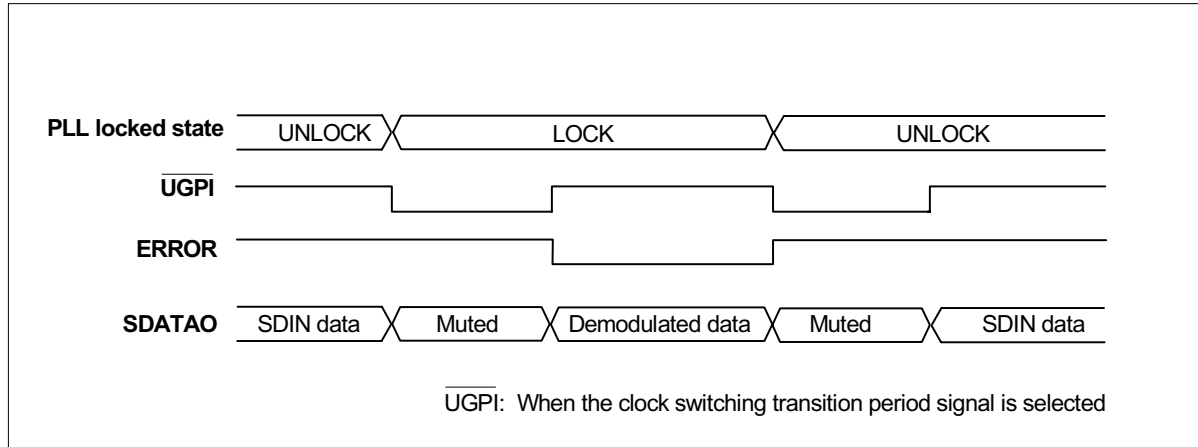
PLL locked state UNLOCK LOCK UNLOCK

$\overline{UGPI}$

ERROR

SDATAO SDIN data Muted Demodulated data Muted SDIN data

$\overline{UGPI}$: When the clock switching transition period signal is selected